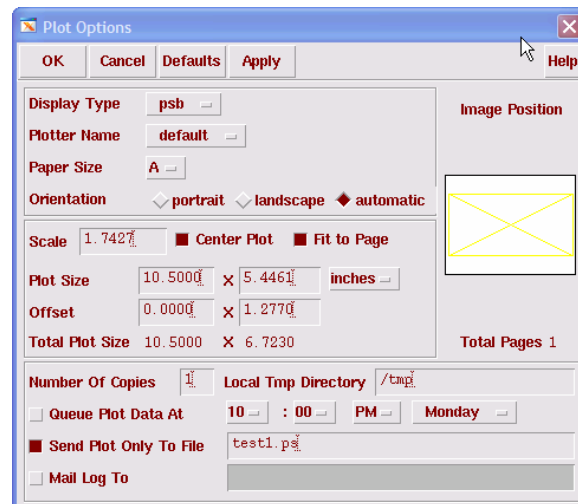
Plot Options

OK Cancel Defaults Apply Help

Display Type psb

Plotter Name default

Paper Size A

Orientation portrait landscape automatic

Image Position

Scale 1.7427 Center Plot Fit to Page

Plot Size 10.5000 X 5.4461 inches

Offset 0.0000 X 1.2770

Total Plot Size 10.5000 X 6.7230

Total Pages 1

Number Of Copies 1 Local Tmp Directory /tmp

Queue Plot Data At 10 : 00 PM Monday

Send Plot Only To File test1.ps

Mail Log To